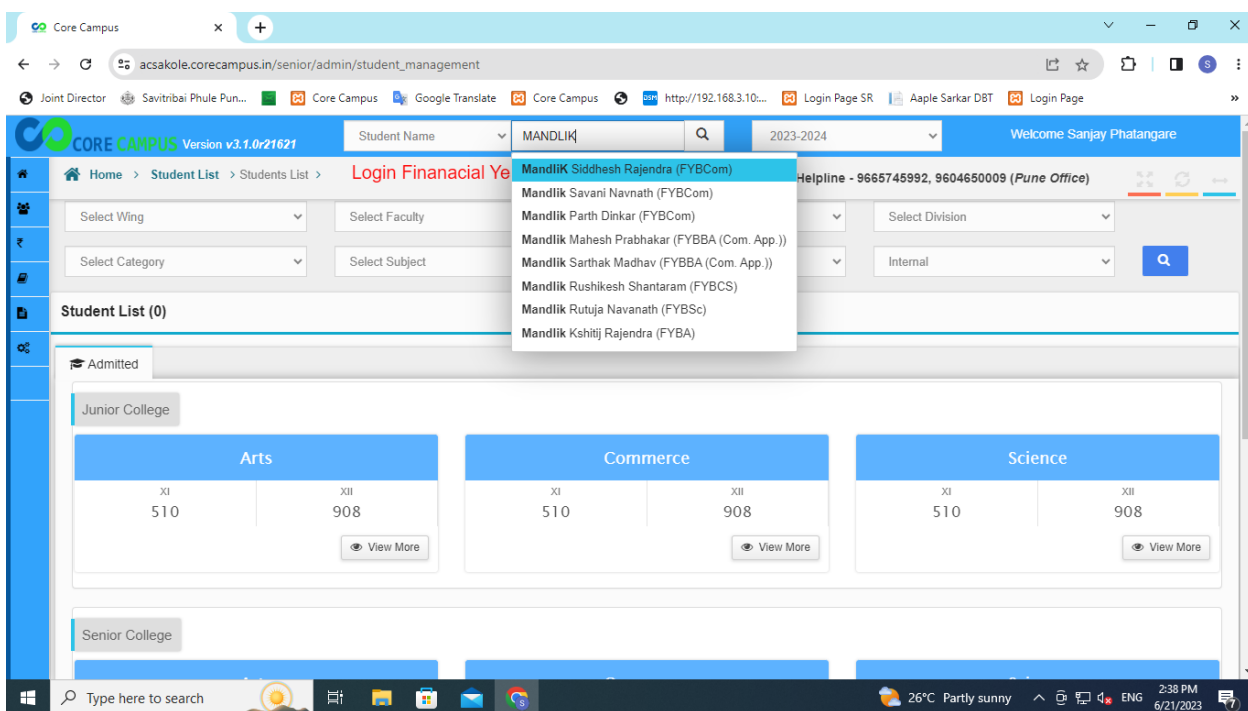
Core Campus

acsakole.corecampus.in/senior/admin/student_management

Joint Director | Savitribai Phule Pun... | Core Campus | Google Translate | Core Campus | http://192.168.3.10:... | Login Page SR | Aaple Sarkar DBT | Login Page

CORE CAMPUS Version v3.1.0r21621

Student Name | MANDLIK | 2023-2024 | Welcome Sanjay Phatangare

Home > Student List > Students List > Login Finanacial Ye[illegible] Helpline - 9665745992, 9604650009 (Pune Office)

MandliK Siddhesh Rajendra (FYBCom)
Mandlik Savani Navnath (FYBCom)
Mandlik Parth Dinkar (FYBCom)
Mandlik Mahesh Prabhakar (FYBBA (Com. App.))
Mandlik Sarthak Madhav (FYBBA (Com. App.))
Mandlik Rushikesh Shantaram (FYBCS)
Mandlik Rutuja Navanath (FYBSc)
Mandlik Kshitij Rajendra (FYBA)

Select Wing | Select Faculty | Select Division
Select Category | Select Subject | Internal

Student List (0)

Admitted

Junior College

| Arts | | Commerce | | Science | |
|---|---|---|---|---|---|
| XI | XII | XI | XII | XI | XII |
| 510 | 908 | 510 | 908 | 510 | 908 |

View More | View More | View More

Senior College

Type here to search

26°C Partly sunny ENG 2:38 PM 6/21/2023